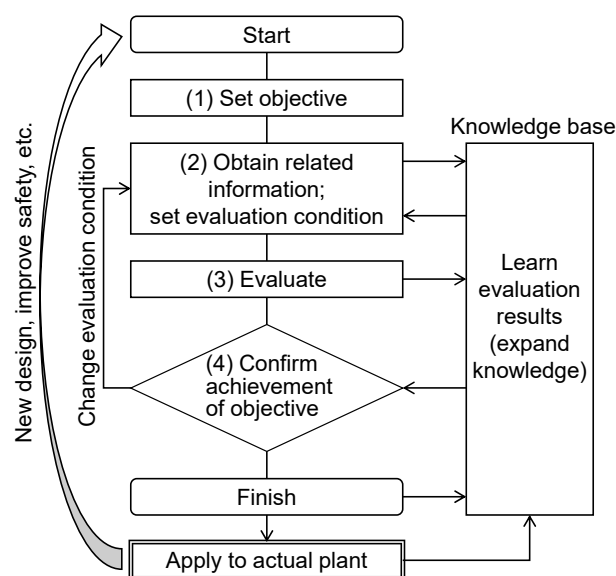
Start

(1) Set objective

Knowledge base

(2) Obtain related information; set evaluation condition

(3) Evaluate

Learn evaluation results (expand knowledge)

(4) Confirm achievement of objective

Change evaluation condition

New design, improve safety, etc.

Finish

Apply to actual plant